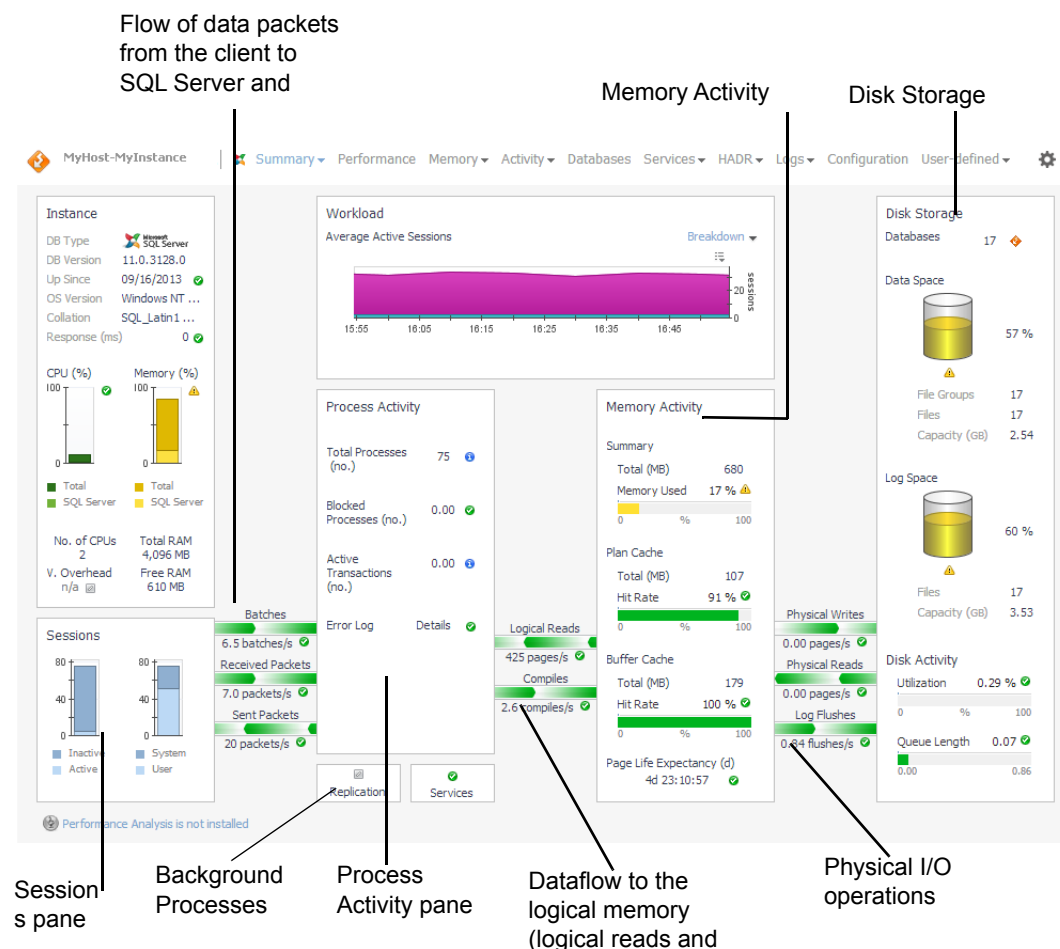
Flow of data packets from the client to SQL Server and

Memory Activity

Disk Storage

MyHost-MyInstance

Summary ▾ Performance Memory ▾ Activity ▾ Databases Services ▾ HADR ▾ Logs ▾ Configuration User-defined ▾

Instance

DB Type SQL Server
DB Version 11.0.3128.0
Up Since 09/16/2013
OS Version Windows NT ...
Collation SQL_Latin1 ...
Response (ms) 0

CPU (%)
100
0
Total
SQL Server

Memory (%)
100
0
Total
SQL Server

No. of CPUs 2
Total RAM 4,096 MB
V. Overhead n/a
Free RAM 610 MB

Sessions

80
40
0
Inactive
Active

80
40
0
System
User

Batches
6.5 batches/s
Received Packets
7.0 packets/s
Sent Packets
20 packets/s

Workload

Average Active Sessions

Breakdown ▾

20
0
sessions

15:55 16:05 16:15 16:25 16:35 16:45

Process Activity

Total Processes (no.) 75

Blocked Processes (no.) 0.00

Active Transactions (no.) 0.00

Error Log Details

Logical Reads
425 pages/s
Compiles
2.6 compiles/s

Memory Activity

Summary

Total (MB) 680
Memory Used 17 %
0 % 100

Plan Cache

Total (MB) 107
Hit Rate 91 %
0 % 100

Buffer Cache

Total (MB) 179
Hit Rate 100 %
0 % 100

Page Life Expectancy (d)
4d 23:10:57

Physical Writes
0.00 pages/s
Physical Reads
0.00 pages/s
Log Flushes
0.04 flushes/s

Disk Storage

Databases 17

Data Space

57 %

File Groups 17
Files 17
Capacity (GB) 2.54

Log Space

60 %

Files 17
Capacity (GB) 3.53

Disk Activity

Utilization 0.29 %
0 % 100

Queue Length 0.07
0.00 0.86

Replication

Services

Performance Analysis is not installed

Sessions pane

Background Processes

Process Activity pane

Dataflow to the logical memory (logical reads and

Physical I/O operations